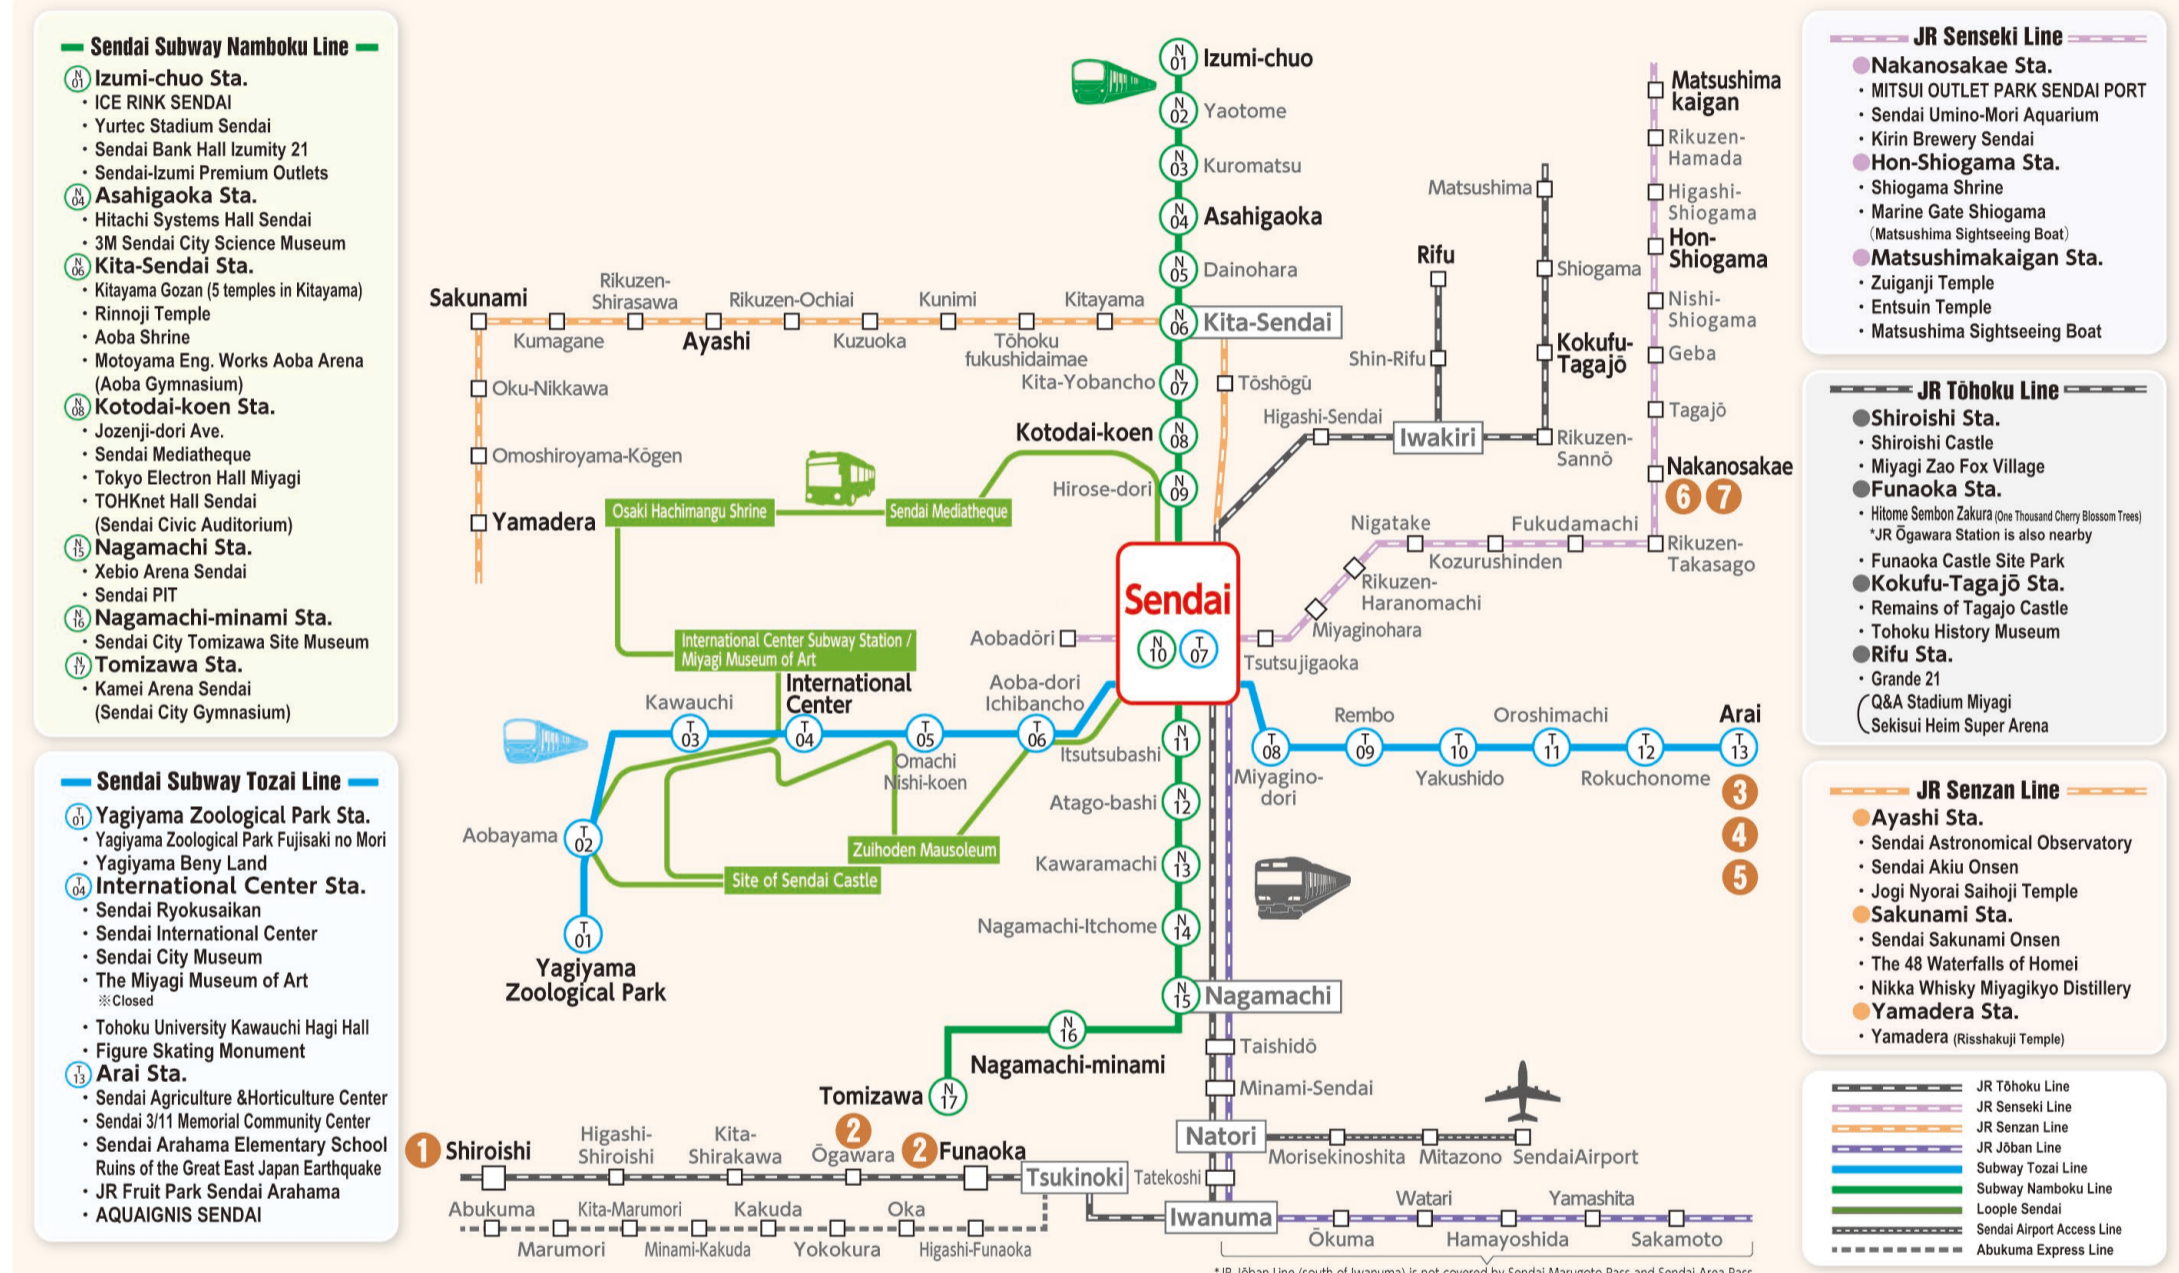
Sendai Subway Namboku Line

N01 Izumi-chuo Sta.
・ICE RINK SENDAI
・Yurtec Stadium Sendai
・Sendai Bank Hall Izumity 21
・Sendai-Izumi Premium Outlets
N04 Asahigaoka Sta.
・Hitachi Systems Hall Sendai
・3M Sendai City Science Museum
N06 Kita-Sendai Sta.
・Kitayama Gozan (5 temples in Kitayama)
・Rinnoji Temple
・Aoba Shrine
・Motoyama Eng. Works Aoba Arena (Aoba Gymnasium)
N08 Kotodai-koen Sta.
・Jozenji-dori Ave.
・Sendai Mediatheque
・Tokyo Electron Hall Miyagi
・TOHKnet Hall Sendai (Sendai Civic Auditorium)
N15 Nagamachi Sta.
・Xebio Arena Sendai
・Sendai PIT
N16 Nagamachi-minami Sta.
・Sendai City Tomizawa Site Museum
N17 Tomizawa Sta.
・Kamei Arena Sendai (Sendai City Gymnasium)

Sendai Subway Tozai Line

T01 Yagiyama Zoological Park Sta.
・Yagiyama Zoological Park Fujisaki no Mori
・Yagiyama Beny Land
T04 International Center Sta.
・Sendai Ryokusaikan
・Sendai International Center
・Sendai City Museum
・The Miyagi Museum of Art
※Closed
・Tohoku University Kawauchi Hagi Hall
・Figure Skating Monument
T13 Arai Sta.
・Sendai Agriculture &Horticulture Center
・Sendai 3/11 Memorial Community Center
・Sendai Arahama Elementary School Ruins of the Great East Japan Earthquake
・JR Fruit Park Sendai Arahama
・AQUAIGNIS SENDAI

N01 Izumi-chuo
N02 Yaotome
N03 Kuromatsu
N04 Asahigaoka
N05 Dainohara
N06 Kita-Sendai
N07 Kita-Yobancho
N08 Kotodai-koen
N09 Hirose-dori
Sendai N10 T07
N11 Itsutsubashi
N12 Atago-bashi
N13 Kawaramachi
N14 Nagamachi-Itchome
N15 Nagamachi
N16 Nagamachi-minami
N17 Tomizawa

Sakunami Rikuzen-Shirasawa Kumagane Ayashi Rikuzen-Ochiai Kuzuoka Kunimi Tōhoku fukushidaimae Kitayama
Oku-Nikkawa Omoshiroyama-Kōgen Yamadera
Tōshōgū Higashi-Sendai
Osaki Hachimangu Shrine Sendai Mediatheque
International Center Subway Station / Miyagi Museum of Art
Zuihoden Mausoleum Site of Sendai Castle
T01 Yagiyama Zoological Park
T02 Aobayama
T03 Kawauchi
T04 International Center
T05 Omachi Nishi-koen
T06 Aoba-dori Ichibancho
T08 Miyagino-dori
T09 Rembo
T10 Yakushido
T11 Oroshimachi
T12 Rokuchonome
T13 Arai
3 4 5
Aobadōri Tsutsujigaoka Miyaginohara Rikuzen-Haranomachi Nigatake Kozurushinden Fukudamachi Rikuzen-Takasago
Rifu Shin-Rifu Iwakiri Rikuzen-Sannō Matsushima Shiogama Kokufu-Tagajō
Matsushima kaigan Rikuzen-Hamada Higashi-Shiogama Hon-Shiogama Nishi-Shiogama Geba Tagajō Nakanosakae 6 7
Taishidō Minami-Sendai Natori Morisekinoshita Mitazono SendaiAirport
1 Shiroishi Higashi-Shiroishi Kita-Shirakawa 2 Ōgawara 2 Funaoka Tsukinoki Tatekoshi
Abukuma Marumori Kita-Marumori Minami-Kakuda Kakuda Yokokura Oka Higashi-Funaoka
Iwanuma Ōkuma Watari Hamayoshida Yamashita Sakamoto
*JR Jōban Line (south of Iwanuma) is not covered by Sendai Marugoto Pass and Sendai Area Pass

JR Senseki Line
Nakanosakae Sta.
・MITSUI OUTLET PARK SENDAI PORT
・Sendai Umino-Mori Aquarium
・Kirin Brewery Sendai
Hon-Shiogama Sta.
・Shiogama Shrine
・Marine Gate Shiogama (Matsushima Sightseeing Boat)
Matsushimakaigan Sta.
・Zuiganji Temple
・Entsuin Temple
・Matsushima Sightseeing Boat

JR Tōhoku Line
Shiroishi Sta.
・Shiroishi Castle
・Miyagi Zao Fox Village
Funaoka Sta.
・Hitome Sembon Zakura (One Thousand Cherry Blossom Trees) *JR Ōgawara Station is also nearby
・Funaoka Castle Site Park
Kokufu-Tagajō Sta.
・Remains of Tagajo Castle
・Tohoku History Museum
Rifu Sta.
・Grande 21 (Q&A Stadium Miyagi Sekisui Heim Super Arena

JR Senzan Line
Ayashi Sta.
・Sendai Astronomical Observatory
・Sendai Akiu Onsen
・Jogi Nyorai Saihoji Temple
Sakunami Sta.
・Sendai Sakunami Onsen
・The 48 Waterfalls of Homei
・Nikka Whisky Miyagikyo Distillery
Yamadera Sta.
・Yamadera (Risshakuji Temple)

JR Tōhoku Line
JR Senseki Line
JR Senzan Line
JR Jōban Line
Subway Tozai Line
Subway Namboku Line
Loople Sendai
Sendai Airport Access Line
Abukuma Express Line